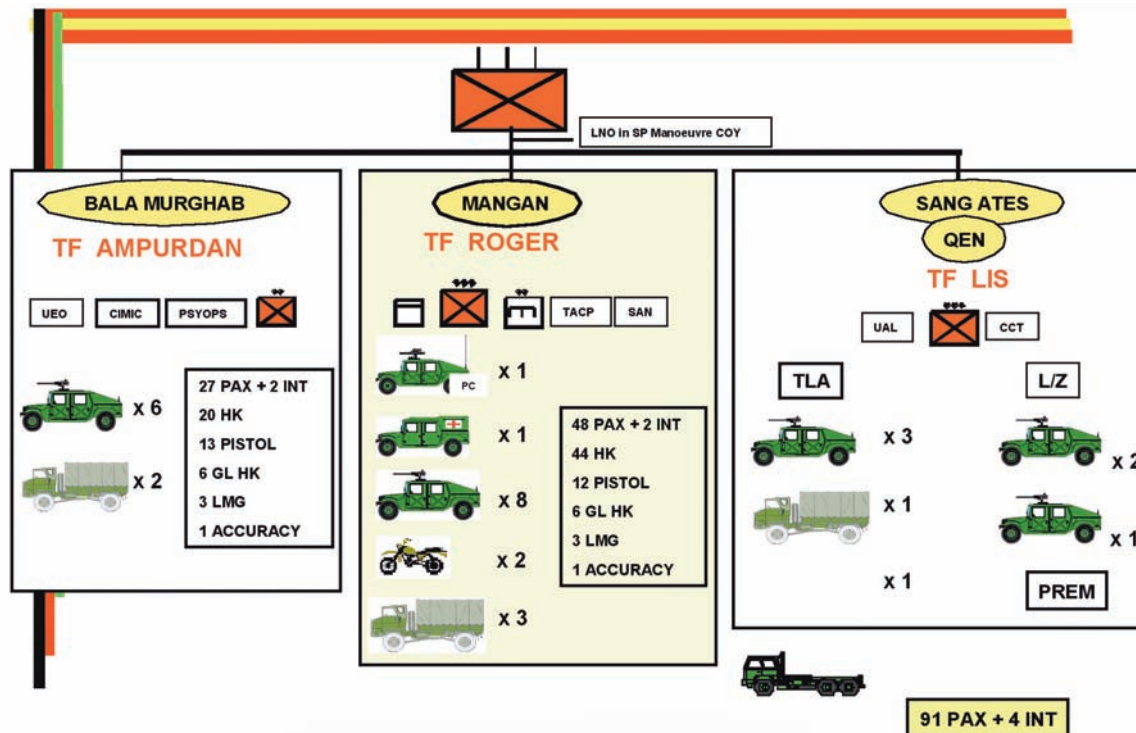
LNO in SP Manoeuvre COY

BALA MURGHAB

TF AMPURDAN

UEO CIMIC PSYOPS

x 6

x 2

27 PAX + 2 INT
20 HK
13 PISTOL
6 GL HK
3 LMG
1 ACCURACY

MANGAN

TF ROGER

TACP SAN

PC

x 1

x 1

x 8

x 2

x 3

48 PAX + 2 INT
44 HK
12 PISTOL
6 GL HK
3 LMG
1 ACCURACY

SANG ATES

QEN

TF LIS

UAL CCT

TLA

L/Z

x 3

x 2

x 1

x 1

x 1

PREM

91 PAX + 4 INT